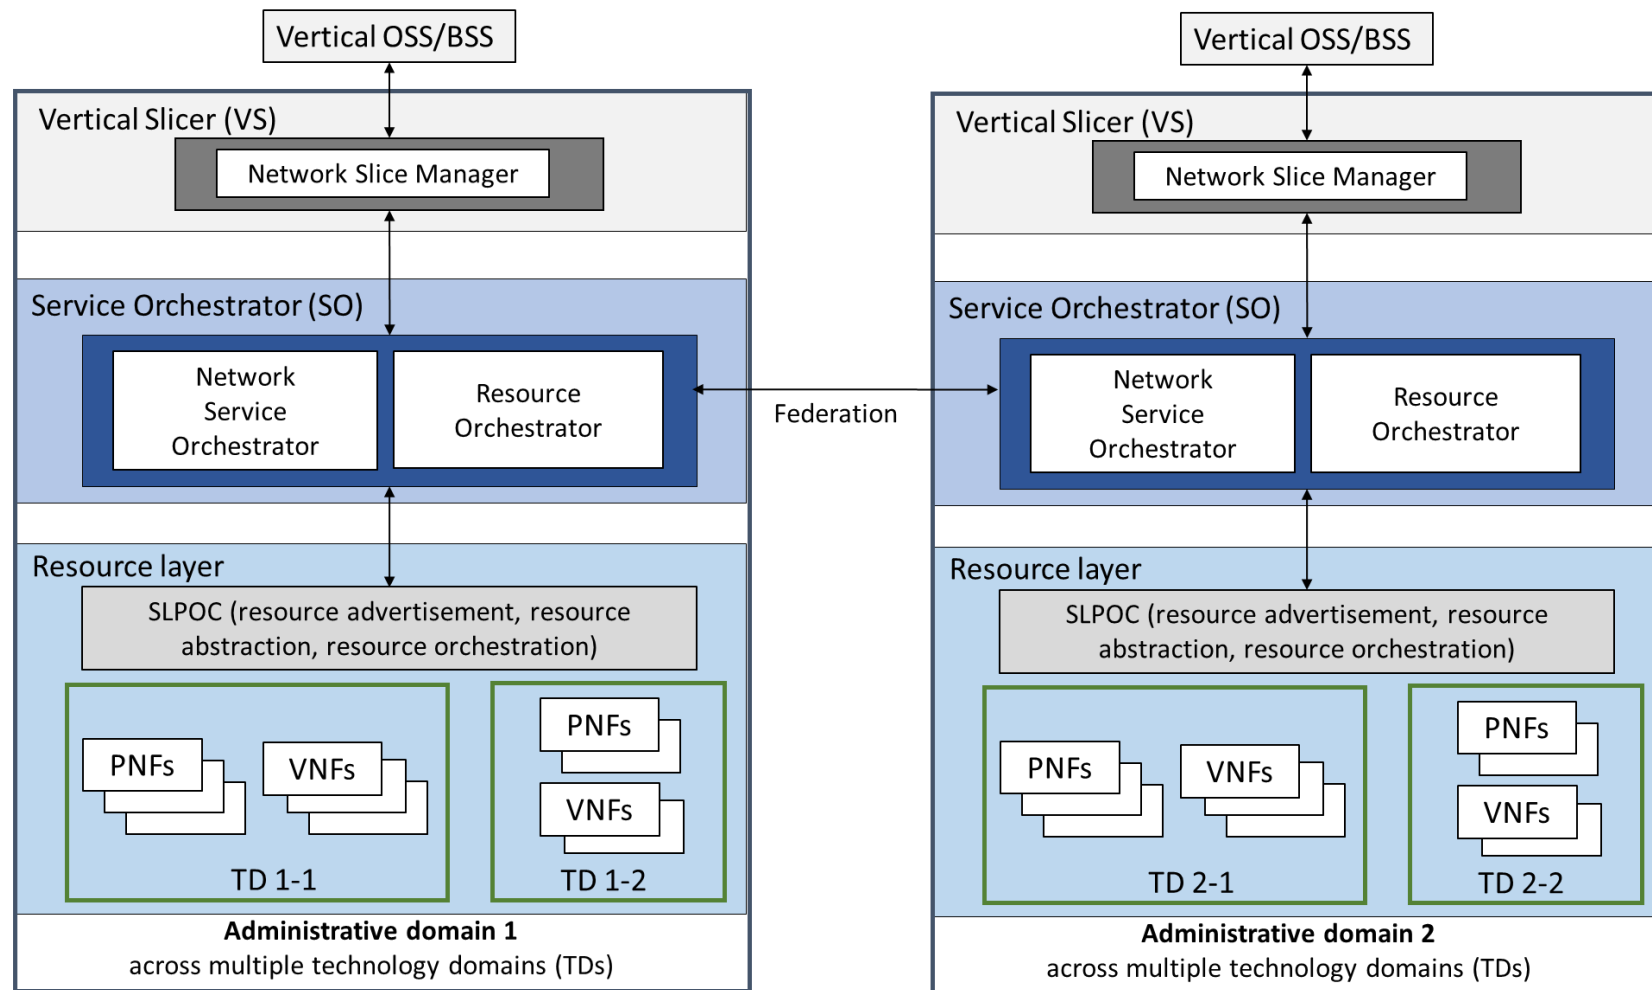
Vertical OSS/BSS

Vertical Slicer (VS)

Network Slice Manager

Service Orchestrator (SO)

Network Service Orchestrator

Resource Orchestrator

Resource layer

SLPOC (resource advertisement, resource abstraction, resource orchestration)

PNFs

VNFs

TD 1-1

PNFs

VNFs

TD 1-2

**Administrative domain 1**
across multiple technology domains (TDs)

Federation

Vertical OSS/BSS

Vertical Slicer (VS)

Network Slice Manager

Service Orchestrator (SO)

Network Service Orchestrator

Resource Orchestrator

Resource layer

SLPOC (resource advertisement, resource abstraction, resource orchestration)

PNFs

VNFs

TD 2-1

PNFs

VNFs

TD 2-2

**Administrative domain 2**
across multiple technology domains (TDs)